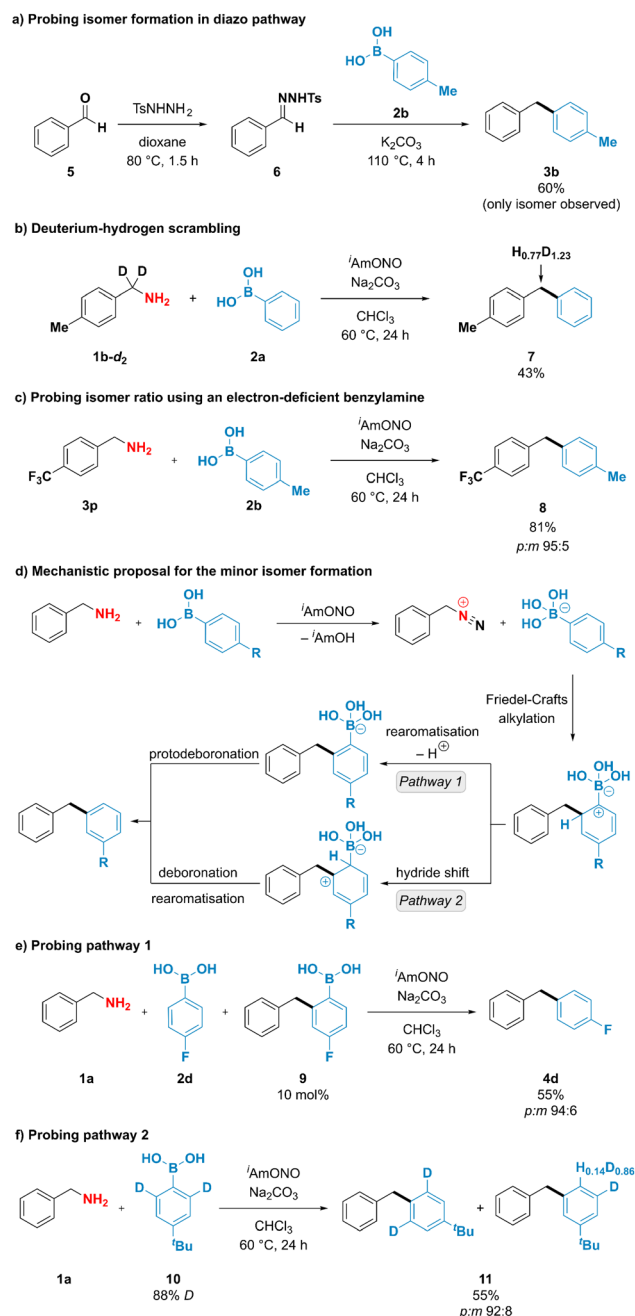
a) Probing isomer formation in diazo pathway

TsNHNH$_2$
dioxane
80 °C, 1.5 h

NNHTs
H

OH
HO B
Me
2b
K$_2$CO$_3$
110 °C, 4 h

O
H
5
6
Me
3b
60%
(only isomer observed)

b) Deuterium-hydrogen scrambling

D D
NH$_2$
Me
1b-$d_2$
+
OH
B
2a
$^i$AmONO
Na$_2$CO$_3$
CHCl$_3$
60 °C, 24 h
H$_{0.77}$D$_{1.23}$
Me
7
43%

c) Probing isomer ratio using an electron-deficient benzylamine

F$_3$C
NH$_2$
3p
+
OH
HO B
Me
2b
$^i$AmONO
Na$_2$CO$_3$
CHCl$_3$
60 °C, 24 h
F$_3$C
Me
8
81%
$p$:$m$ 95:5

d) Mechanistic proposal for the minor isomer formation

NH$_2$
+
OH
HO B
R
$^i$AmONO
– $^i$AmOH
N N
+
OH
HO B
HO
R

Friedel-Crafts alkylation

HO OH
B
H
R

rearomatisation
– H$^⊕$
Pathway 1
HO OH
B
R
protodeboronation

hydride shift
Pathway 2
H
HO OH
B
R
deboronation
rearomatisation

R

e) Probing pathway 1

NH$_2$
1a
+
HO B OH
F
2d
+
HO B OH
F
9
10 mol%
$^i$AmONO
Na$_2$CO$_3$
CHCl$_3$
60 °C, 24 h
F
4d
55%
$p$:$m$ 94:6

f) Probing pathway 2

NH$_2$
1a
+
HO B OH
D D
$^t$Bu
10
88% $D$
$^i$AmONO
Na$_2$CO$_3$
CHCl$_3$
60 °C, 24 h
D
D
$^t$Bu
+
H$_{0.14}$D$_{0.86}$
D
$^t$Bu
11
55%
$p$:$m$ 92:8